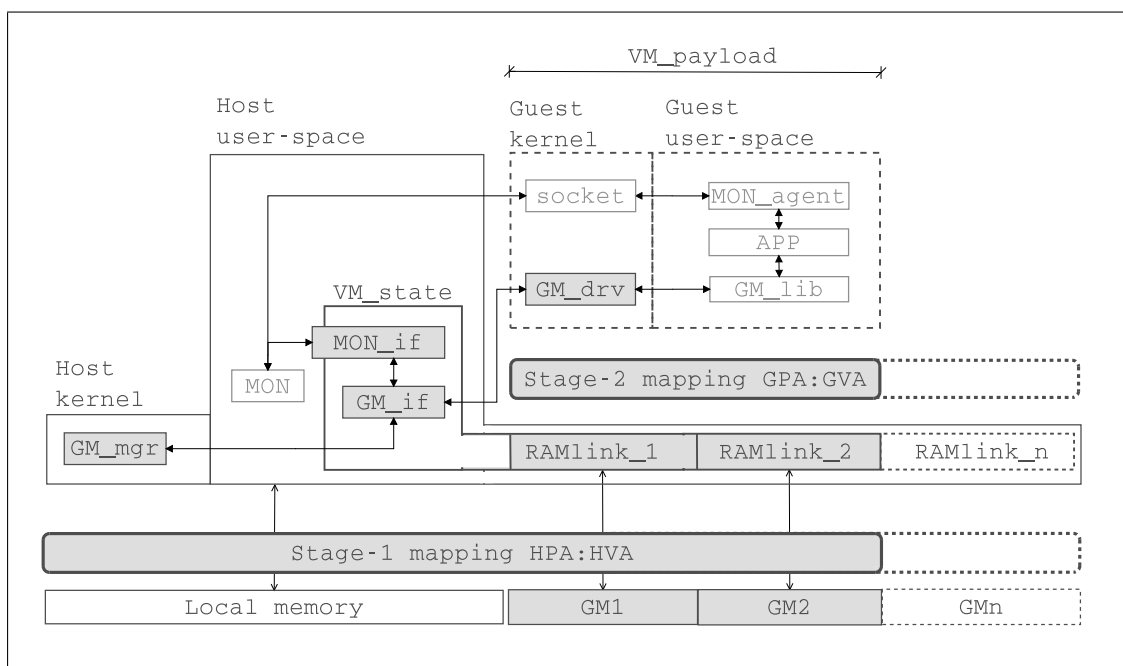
VM_payload

Host user-space

Guest kernel

Guest user-space

socket

MON_agent

APP

GM_drv

GM_lib

VM_state

MON_if

MON

GM_if

Stage-2 mapping GPA:GVA

Host kernel

GM_mgr

RAMlink_1

RAMlink_2

RAMlink_n

Stage-1 mapping HPA:HVA

Local memory

GM1

GM2

GMn